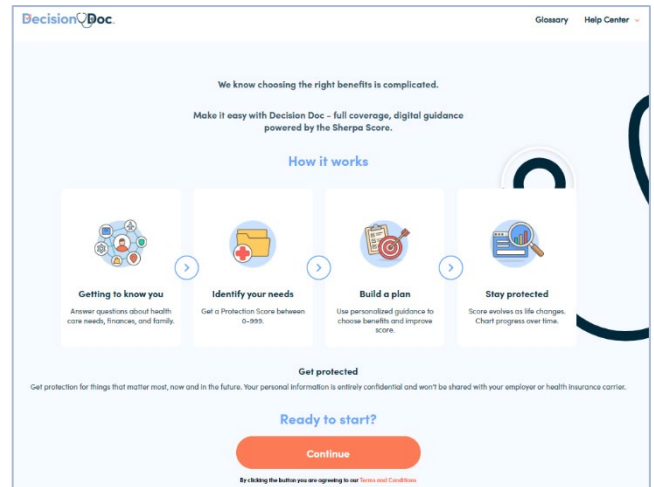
DecisionDoc.

Glossary Help Center

We know choosing the right benefits is complicated.

Make it easy with Decision Doc – full coverage, digital guidance powered by the Sherpa Score.

How it works

Getting to know you
Answer questions about health care needs, finances, and family.

Identify your needs
Get a Protection Score between 0–999.

Build a plan
Use personalized guidance to choose benefits and improve score.

Stay protected
Score evolves as life changes. Chart progress over time.

Get protected
Get protection for things that matter most, now and in the future. Your personal information is entirely confidential and won't be shared with your employer or health insurance carrier.

Ready to start?

Continue

By clicking the button you are agreeing to our Terms and Conditions